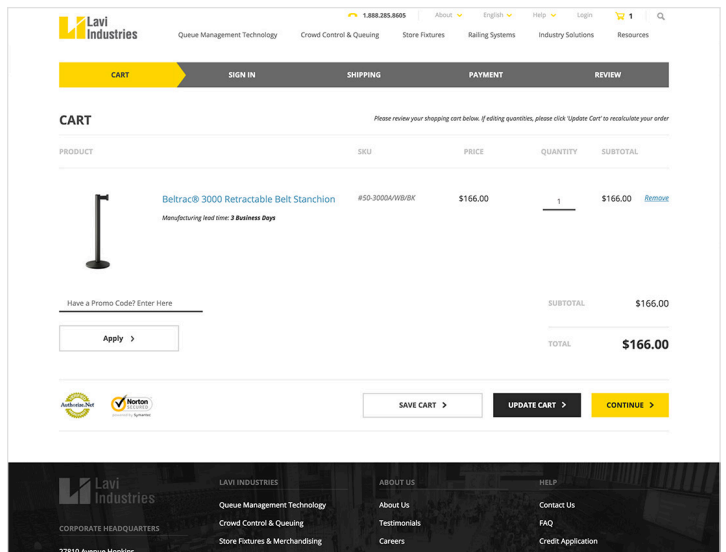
Lavi Industries

1.888.285.8605 About English Help Login 1

Queue Management Technology Crowd Control & Queuing Store Fixtures Railing Systems Industry Solutions Resources

CART SIGN IN SHIPPING PAYMENT REVIEW

CART

Please review your shopping cart below. If editing quantities, please click 'Update Cart' to recalculate your order

| PRODUCT | SKU | PRICE | QUANTITY | SUBTOTAL |
|---|---|---|---|---|
| Beltrac® 3000 Retractable Belt Stanchion Manufacturing lead time: 3 Business Days | #50-3000A/WB/BK | $166.00 | 1 | $166.00 Remove |

Have a Promo Code? Enter Here

Apply

SUBTOTAL $166.00

TOTAL $166.00

Authorize.Net

Norton SECURED powered by Symantec

SAVE CART UPDATE CART CONTINUE

Lavi Industries

CORPORATE HEADQUARTERS

27810 Avenue Hopkins

LAVI INDUSTRIES

Queue Management Technology

Crowd Control & Queuing

Store Fixtures & Merchandising

ABOUT US

About Us

Testimonials

Careers

HELP

Contact Us

FAQ

Credit Application